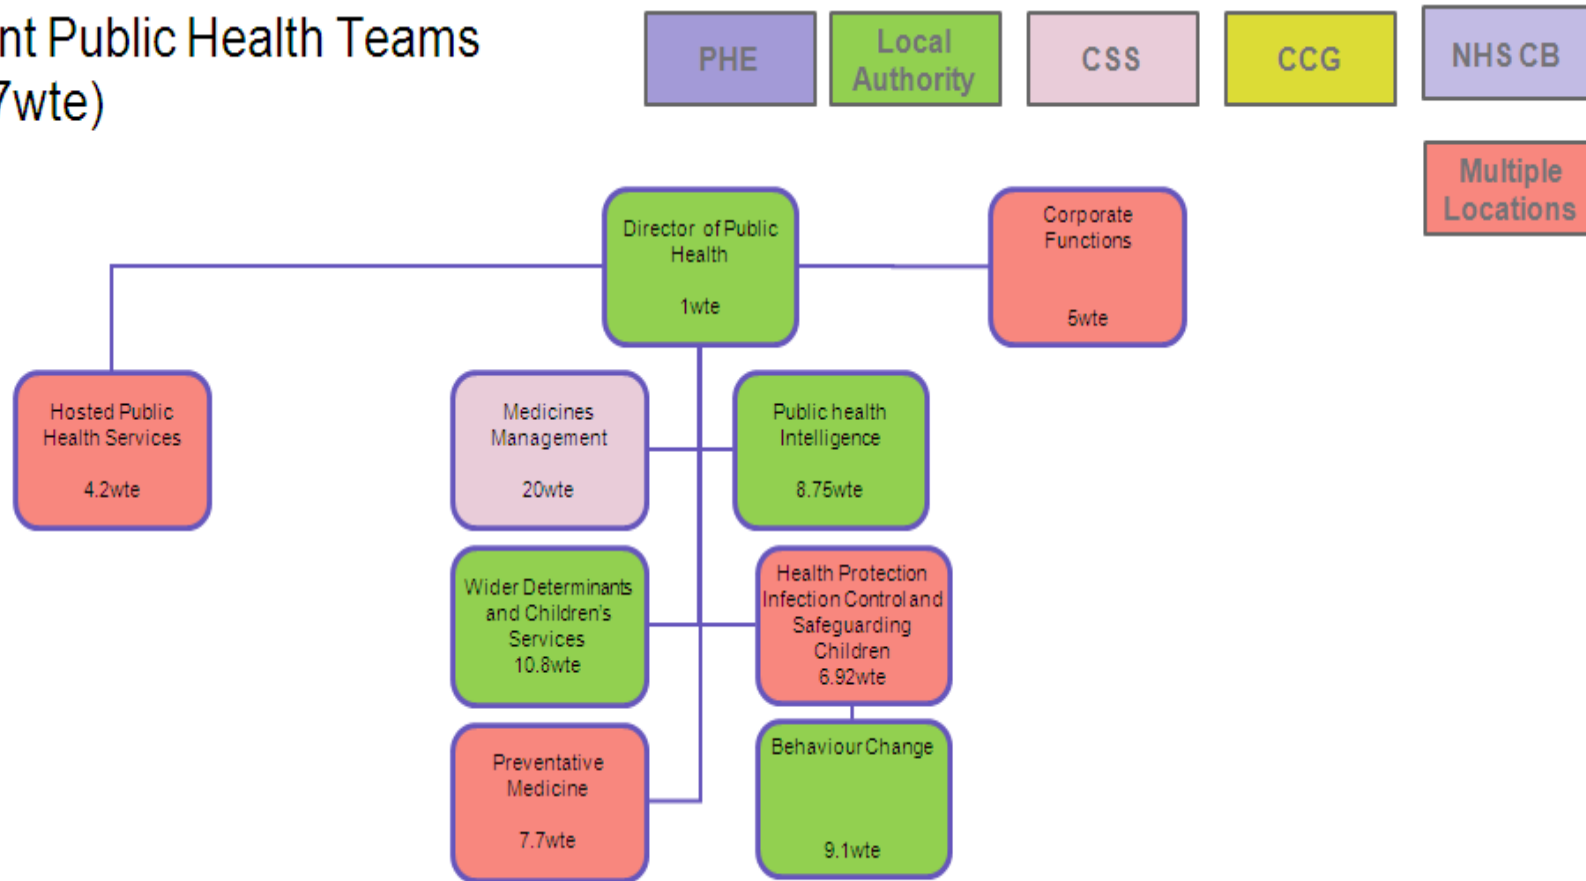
nt Public Health Teams
7wte)

PHE

Local Authority

CSS

CCG

NHS CB

Multiple Locations

Director of Public Health

1wte

Corporate Functions

5wte

Hosted Public Health Services

4.2wte

Medicines Management

20wte

Public health Intelligence

8.75wte

Wider Determinants and Children's Services
10.8wte

Health Protection Infection Control and Safeguarding Children
6.92wte

Preventative Medicine

7.7wte

Behaviour Change

9.1wte